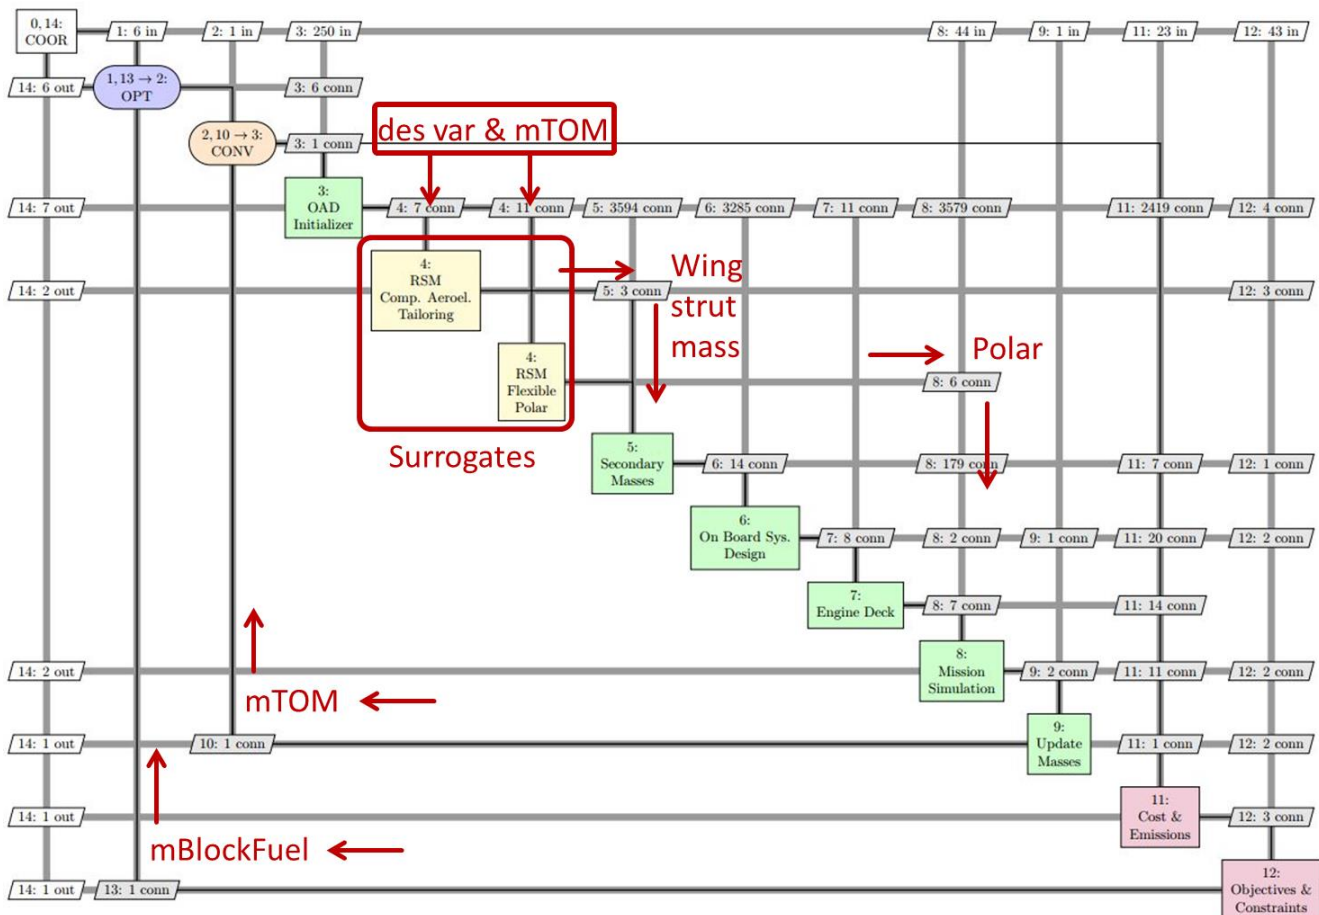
0, 14:
COOR

1: 6 in

2: 1 in

3: 250 in

8: 44 in

9: 1 in

11: 23 in

12: 43 in

14: 6 out

$1, 13 \rightarrow 2$:
OPT

3: 6 conn

$2, 10 \rightarrow 3$:
CONV

3: 1 conn

des var & mTOM

14: 7 out

3:
OAD
Initializer

4: 7 conn

4: 11 conn

5: 3594 conn

6: 3285 conn

7: 11 conn

8: 3579 conn

11: 2419 conn

12: 4 conn

14: 2 out

4:
RSM
Comp. Aeroel.
Tailoring

Wing strut mass

5: 3 conn

12: 3 conn

4:
RSM
Flexible
Polar

Polar

8: 6 conn

Surrogates

5:
Secondary
Masses

6: 14 conn

8: 179 conn

11: 7 conn

12: 1 conn

6:
On Board Sys.
Design

7: 8 conn

8: 2 conn

9: 1 conn

11: 20 conn

12: 2 conn

7:
Engine Deck

8: 7 conn

11: 14 conn

14: 2 out

8:
Mission
Simulation

9: 2 conn

11: 11 conn

12: 2 conn

mTOM

14: 1 out

10: 1 conn

9:
Update
Masses

11: 1 conn

12: 2 conn

14: 1 out

11:
Cost &
Emissions

12: 3 conn

mBlockFuel

14: 1 out

13: 1 conn

12:
Objectives &
Constraints